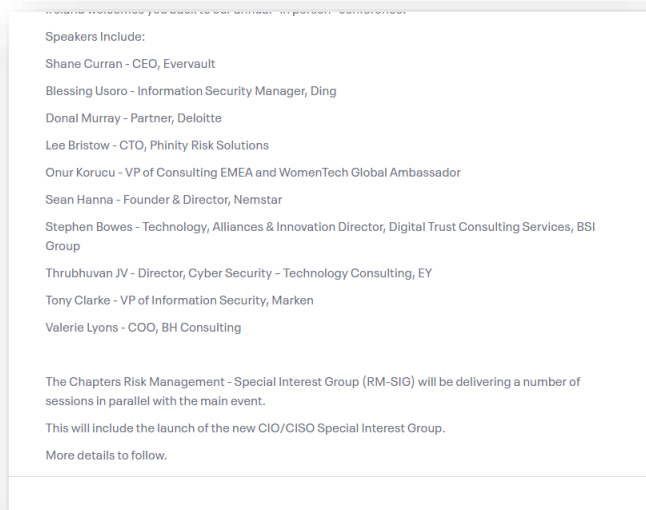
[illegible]

Speakers Include:

Shane Curran - CEO, Evervault

Blessing Usoro - Information Security Manager, Ding

Donal Murray - Partner, Deloitte

Lee Bristow - CTO, Phinity Risk Solutions

Onur Korucu - VP of Consulting EMEA and WomenTech Global Ambassador

Sean Hanna - Founder & Director, Nemstar

Stephen Bowes - Technology, Alliances & Innovation Director, Digital Trust Consulting Services, BSI Group

Thrubhuvan JV - Director, Cyber Security – Technology Consulting, EY

Tony Clarke - VP of Information Security, Marken

Valerie Lyons - COO, BH Consulting

The Chapters Risk Management - Special Interest Group (RM-SIG) will be delivering a number of sessions in parallel with the main event.

This will include the launch of the new CIO/CISO Special Interest Group.

More details to follow.